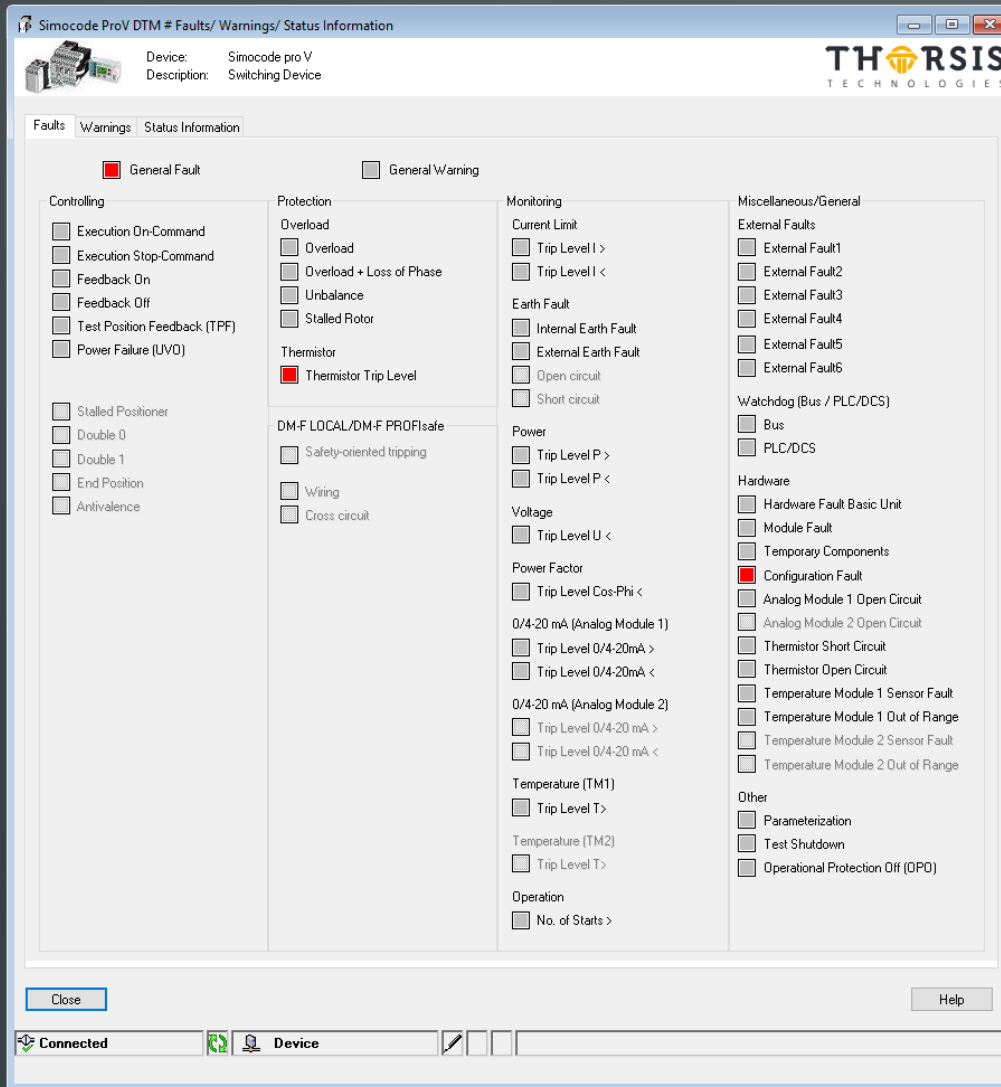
Simocode ProV DTM # Faults/ Warnings/ Status Information

Device: Simocode pro V
Description: Switching Device

THORSIS TECHNOLOGIES

Faults | Warnings | Status Information

General Fault
General Warning

Controlling
Execution On-Command
Execution Stop-Command
Feedback On
Feedback Off
Test Position Feedback (TPF)
Power Failure (UVO)

Stalled Positioner
Double 0
Double 1
End Position
Antivalence

Protection
Overload
Overload
Overload + Loss of Phase
Unbalance
Stalled Rotor

Thermistor
Thermistor Trip Level

DM-F LOCAL/DM-F PROFIsafe
Safety-oriented tripping

Wiring
Cross circuit

Monitoring
Current Limit
Trip Level I >
Trip Level I <

Earth Fault
Internal Earth Fault
External Earth Fault
Open circuit
Short circuit

Power
Trip Level P >
Trip Level P <

Voltage
Trip Level U <

Power Factor
Trip Level Cos-Phi <

0/4-20 mA (Analog Module 1)
Trip Level 0/4-20mA >
Trip Level 0/4-20mA <

0/4-20 mA (Analog Module 2)
Trip Level 0/4-20 mA >
Trip Level 0/4-20 mA <

Temperature (TM1)
Trip Level T>

Temperature (TM2)
Trip Level T>

Operation
No. of Starts >

Miscellaneous/General
External Faults
External Fault1
External Fault2
External Fault3
External Fault4
External Fault5
External Fault6

Watchdog (Bus / PLC/DCS)
Bus
PLC/DCS

Hardware
Hardware Fault Basic Unit
Module Fault
Temporary Components
Configuration Fault
Analog Module 1 Open Circuit
Analog Module 2 Open Circuit
Thermistor Short Circuit
Thermistor Open Circuit
Temperature Module 1 Sensor Fault
Temperature Module 1 Out of Range
Temperature Module 2 Sensor Fault
Temperature Module 2 Out of Range

Other
Parameterization
Test Shutdown
Operational Protection Off (OPO)

Close
Help

Connected
Device